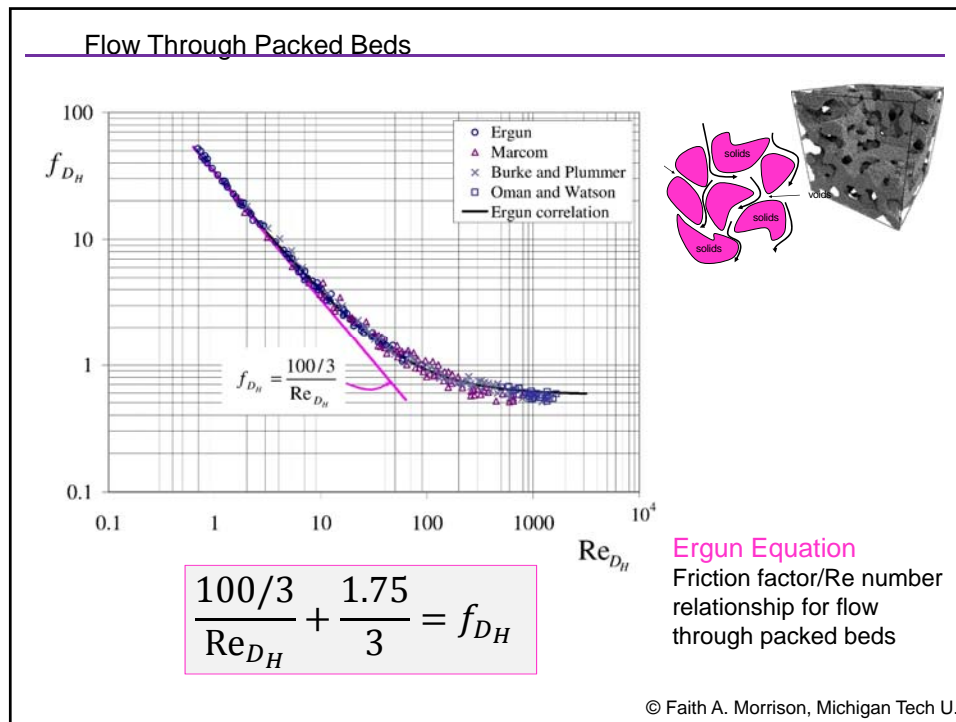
Flow Through Packed Beds

$f_{D_H}$

100

10

1

0.1

0.1 1 10 100 1000 $10^4$

$\mathrm{Re}_{D_H}$

Ergun
Marcom
Burke and Plummer
Oman and Watson
Ergun correlation

$f_{D_H} = \frac{100/3}{\mathrm{Re}_{D_H}}$

solids
solids
solids
solids
voids

$\frac{100/3}{\mathrm{Re}_{D_H}} + \frac{1.75}{3} = f_{D_H}$

Ergun Equation
Friction factor/Re number relationship for flow through packed beds

© Faith A. Morrison, Michigan Tech U.